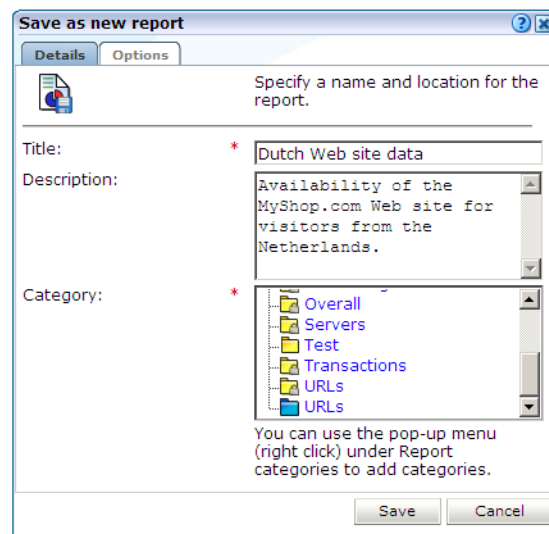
Save as new report

Details | Options

Specify a name and location for the report.

Title: * Dutch Web site data

Description: Availability of the MyShop.com Web site for visitors from the Netherlands.

Category: *
Overall
Servers
Test
Transactions
URLs
URLs

You can use the pop-up menu (right click) under Report categories to add categories.

Save | Cancel